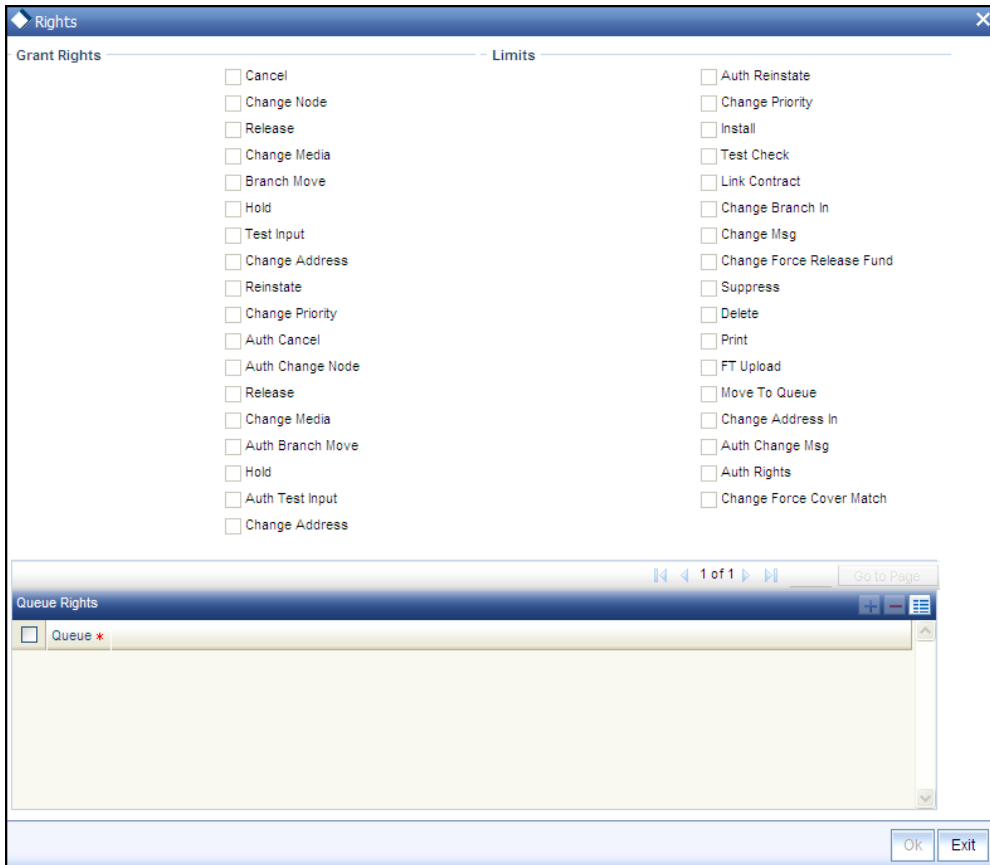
Rights

Grant Rights

Limits

Cancel
Change Node
Release
Change Media
Branch Move
Hold
Test Input
Change Address
Reinstate
Change Priority
Auth Cancel
Auth Change Node
Release
Change Media
Auth Branch Move
Hold
Auth Test Input
Change Address

Auth Reinstate
Change Priority
Install
Test Check
Link Contract
Change Branch In
Change Msg
Change Force Release Fund
Suppress
Delete
Print
FT Upload
Move To Queue
Change Address In
Auth Change Msg
Auth Rights
Change Force Cover Match

1 of 1

Go to Page

Queue Rights

Queue *

Ok Exit